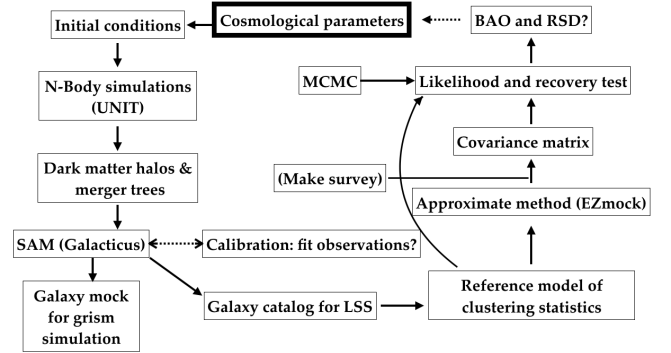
Initial conditions

Cosmological parameters

BAO and RSD?

N-Body simulations (UNIT)

MCMC

Likelihood and recovery test

Covariance matrix

Dark matter halos & merger trees

(Make survey)

Approximate method (EZmock)

SAM (Galacticus)

Calibration: fit observations?

Galaxy mock for grism simulation

Galaxy catalog for LSS

Reference model of clustering statistics